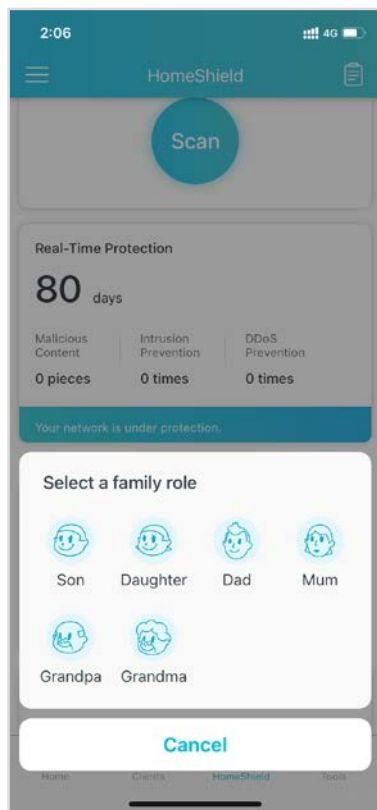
2:06

4G

HomeShield

Scan

Real-Time Protection

80 days

Malicious Content

0 pieces

Intrusion Prevention

0 times

DDoS Prevention

0 times

Your network is under protection.

Select a family role

Son

Daughter

Dad

Mum

Grandpa

Grandma

Cancel

Home

Clients

HomeShield

Tools